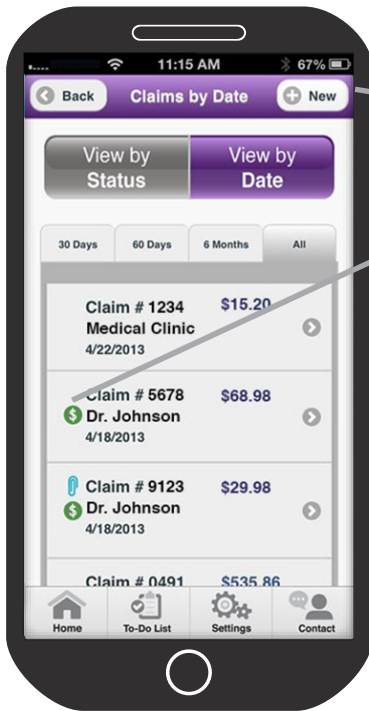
11:15 AM 67%

Back Claims by Date New

View by Status

View by Date

30 Days 60 Days 6 Months All

Claim # 1234 Medical Clinic 4/22/2013 $15.20

Claim # 5678 Dr. Johnson 4/18/2013 $68.98

Claim # 9123 Dr. Johnson 4/18/2013 $29.98

Claim # 0491 $535.86

Home To-Do List Settings Contact